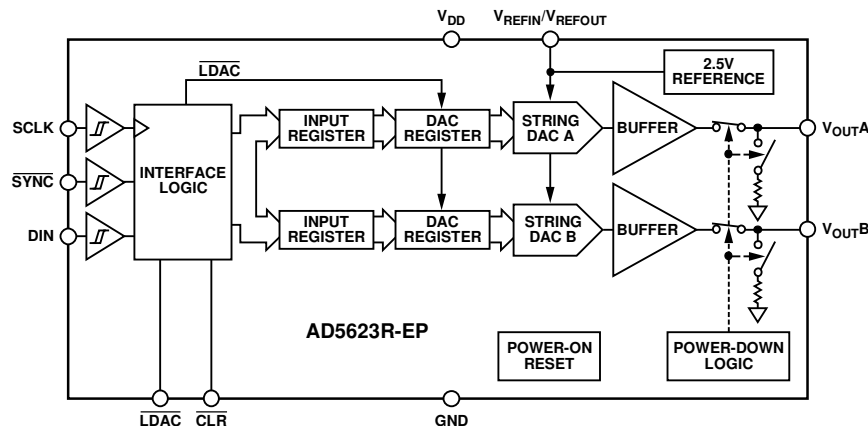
$V_{DD}$
$V_{REFIN}/V_{REFOUT}$
2.5V REFERENCE
$\overline{LDAC}$
SCLK
$\overline{SYNC}$
DIN
INTERFACE LOGIC
INPUT REGISTER
DAC REGISTER
STRING DAC A
BUFFER
$V_{OUT}A$
INPUT REGISTER
DAC REGISTER
STRING DAC B
BUFFER
$V_{OUT}B$
AD5623R-EP
POWER-ON RESET
POWER-DOWN LOGIC
$\overline{LDAC}$
$\overline{CLR}$
GND